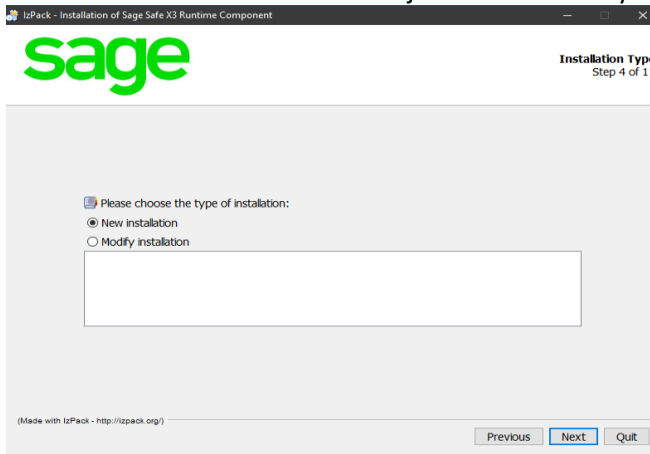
IzPack - Installation of Sage Safe X3 Runtime Component

sage

Installation Typ
Step 4 of 1

Please choose the type of installation:
New installation
Modify installation

(Made with IzPack - http://izpack.org/)

Previous Next Quit